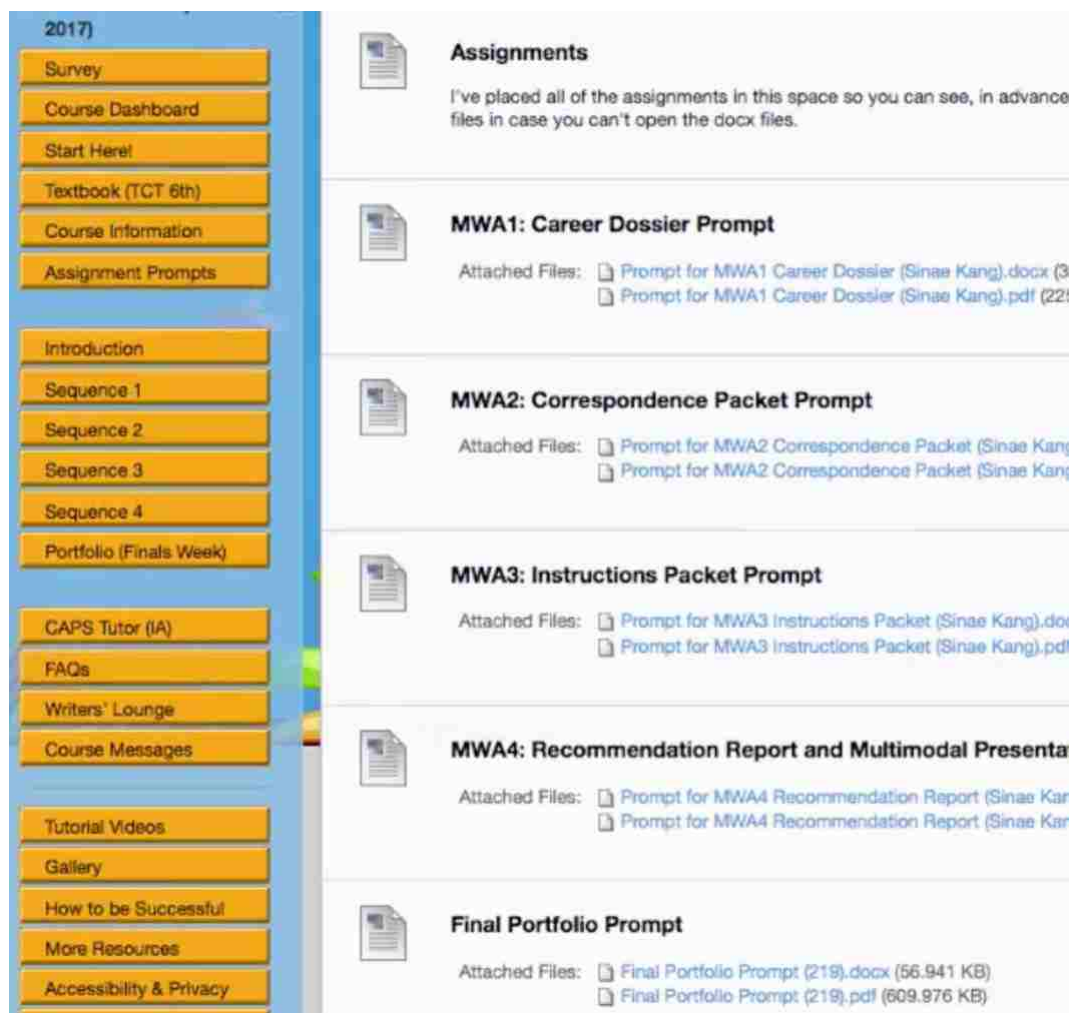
2017)
Survey
Course Dashboard
Start Here!
Textbook (TCT 6th)
Course Information
Assignment Prompts

Introduction
Sequence 1
Sequence 2
Sequence 3
Sequence 4
Portfolio (Finals Week)

CAPS Tutor (IA)
FAQs
Writers' Lounge
Course Messages

Tutorial Videos
Gallery
How to be Successful
More Resources
Accessibility & Privacy

Assignments

I've placed all of the assignments in this space so you can see, in advance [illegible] files in case you can't open the docx files.

MWA1: Career Dossier Prompt

Attached Files: Prompt for MWA1 Career Dossier (Sinae Kang).docx (3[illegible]
Prompt for MWA1 Career Dossier (Sinae Kang).pdf (22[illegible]

MWA2: Correspondence Packet Prompt

Attached Files: Prompt for MWA2 Correspondence Packet (Sinae Kan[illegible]
Prompt for MWA2 Correspondence Packet (Sinae Kan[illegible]

MWA3: Instructions Packet Prompt

Attached Files: Prompt for MWA3 Instructions Packet (Sinae Kang).do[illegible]
Prompt for MWA3 Instructions Packet (Sinae Kang).pd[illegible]

MWA4: Recommendation Report and Multimodal Presenta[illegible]

Attached Files: Prompt for MWA4 Recommendation Report (Sinae Kar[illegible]
Prompt for MWA4 Recommendation Report (Sinae Kar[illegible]

Final Portfolio Prompt

Attached Files: Final Portfolio Prompt (219).docx (56.941 KB)
Final Portfolio Prompt (219).pdf (609.976 KB)